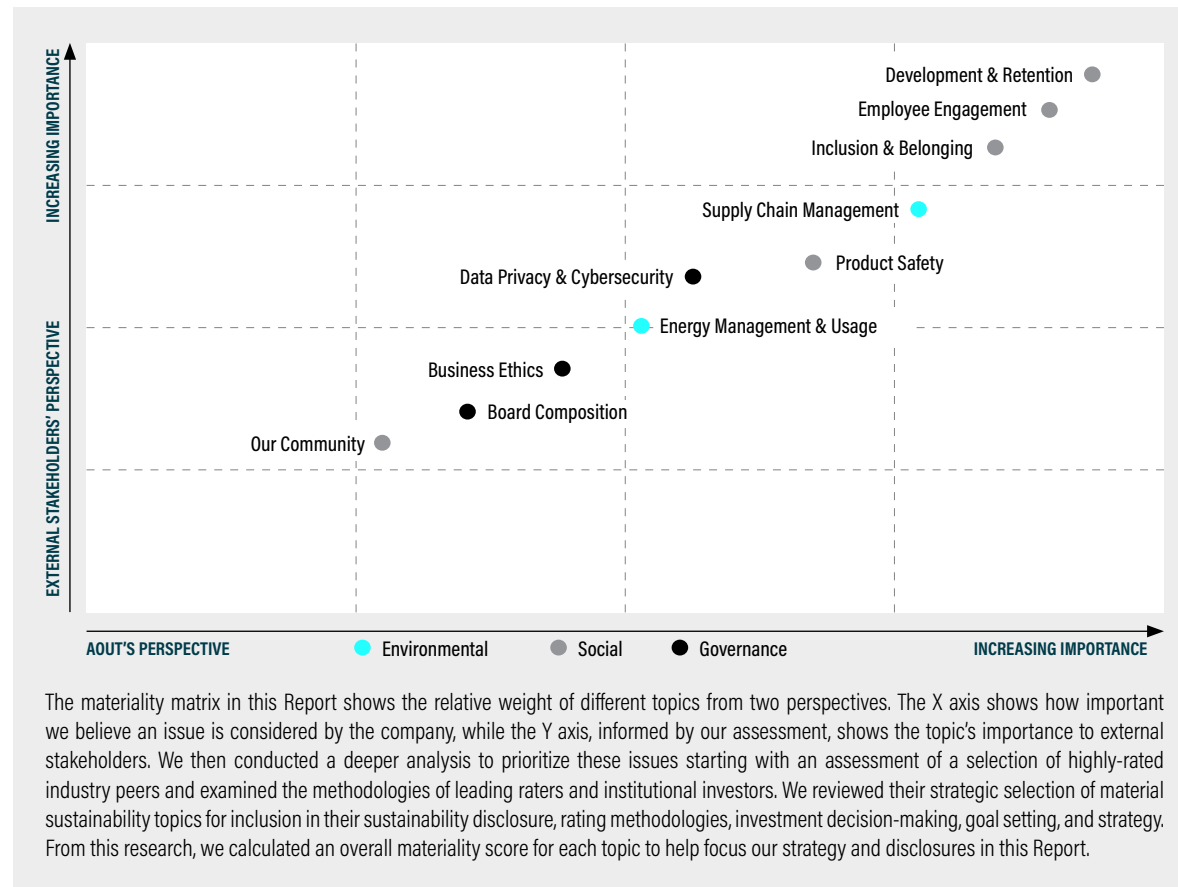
INCREASING IMPORTANCE

EXTERNAL STAKEHOLDERS' PERSPECTIVE

Development & Retention
Employee Engagement
Inclusion & Belonging
Supply Chain Management
Product Safety
Data Privacy & Cybersecurity
Energy Management & Usage
Business Ethics
Board Composition
Our Community

AOUT'S PERSPECTIVE
Environmental
Social
Governance
INCREASING IMPORTANCE

The materiality matrix in this Report shows the relative weight of different topics from two perspectives. The X axis shows how important we believe an issue is considered by the company, while the Y axis, informed by our assessment, shows the topic's importance to external stakeholders. We then conducted a deeper analysis to prioritize these issues starting with an assessment of a selection of highly-rated industry peers and examined the methodologies of leading raters and institutional investors. We reviewed their strategic selection of material sustainability topics for inclusion in their sustainability disclosure, rating methodologies, investment decision-making, goal setting, and strategy. From this research, we calculated an overall materiality score for each topic to help focus our strategy and disclosures in this Report.